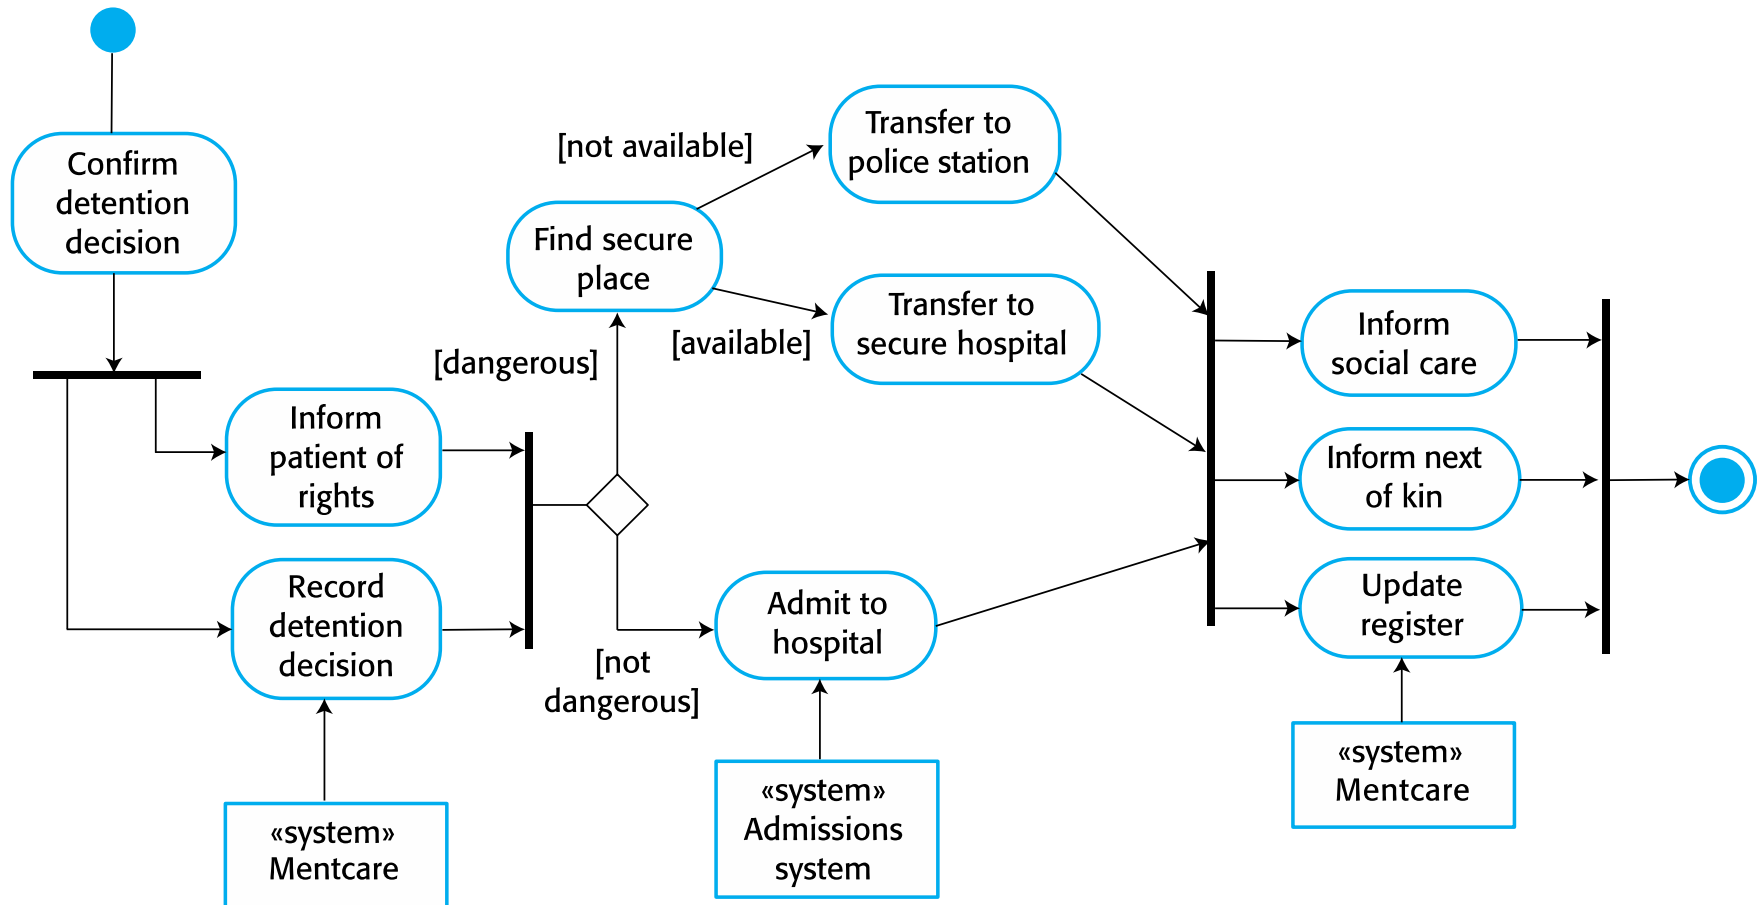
Confirm detention decision

Inform patient of rights

Record detention decision

«system» Mentcare

[dangerous]

Find secure place

[not available]

Transfer to police station

[available]

Transfer to secure hospital

[not dangerous]

Admit to hospital

«system» Admissions system

Inform social care

Inform next of kin

Update register

«system» Mentcare